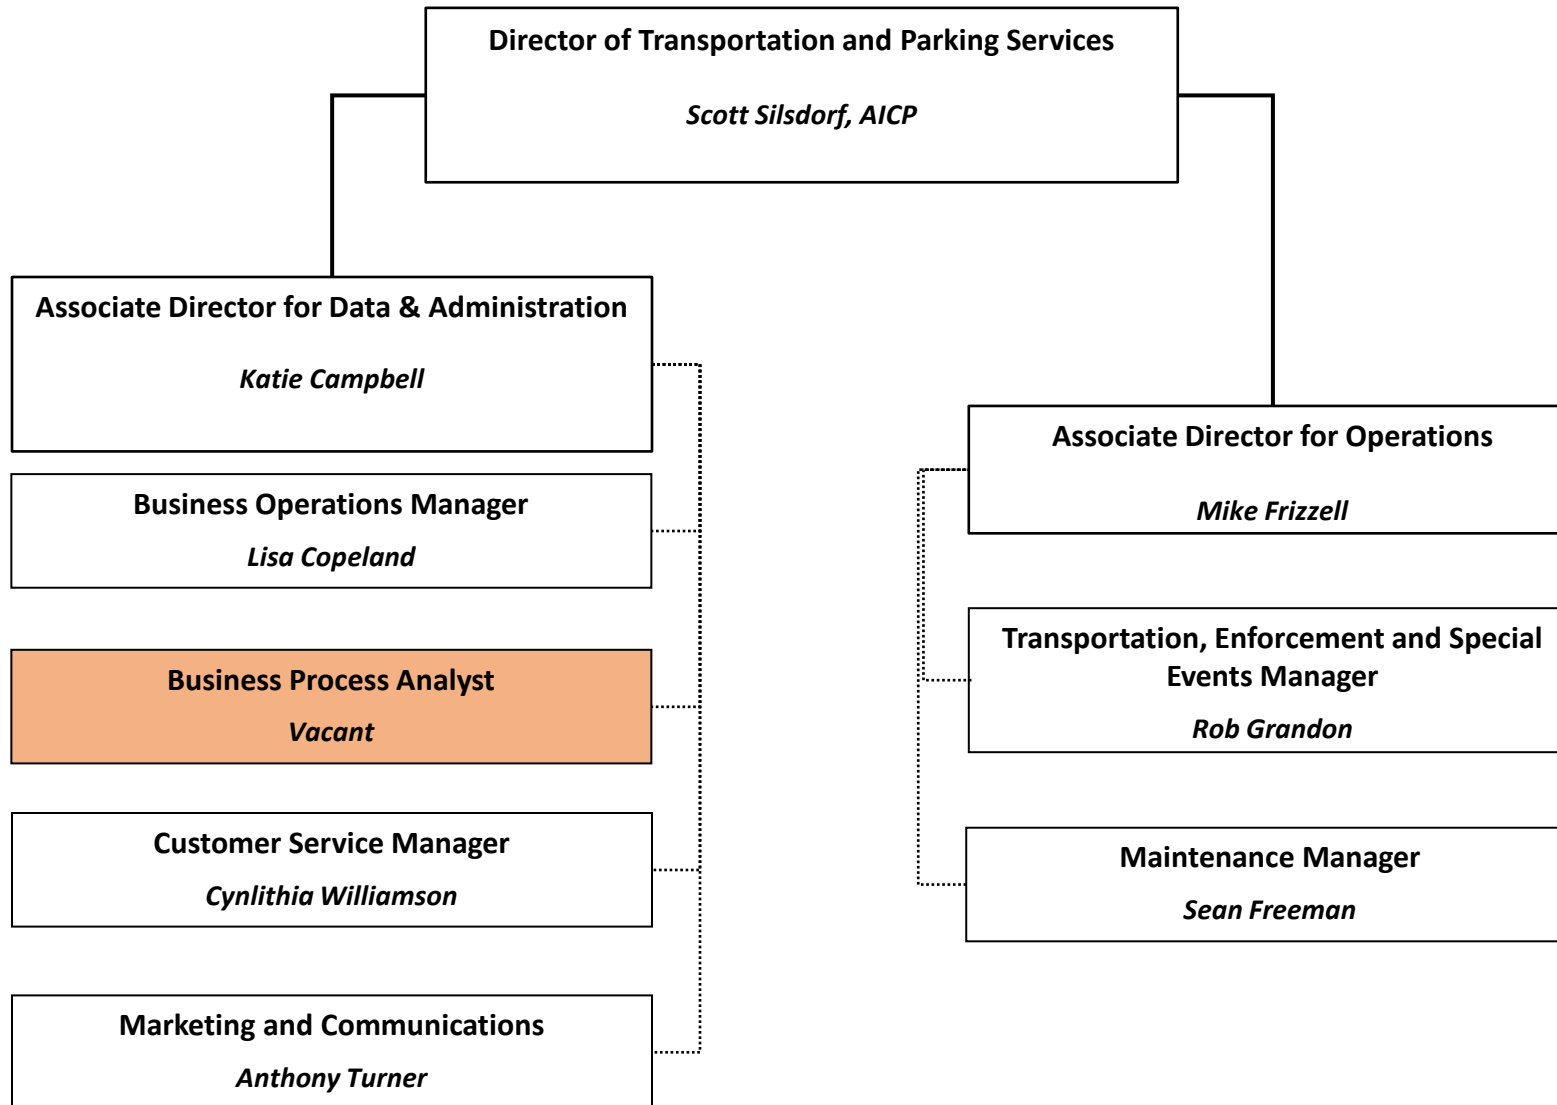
Director of Transportation and Parking Services

Scott Silsdorf, AICP

Associate Director for Data & Administration

Katie Campbell

Business Operations Manager

Lisa Copeland

Business Process Analyst

Vacant

Customer Service Manager

Cynlithia Williamson

Marketing and Communications

Anthony Turner

Associate Director for Operations

Mike Frizzell

Transportation, Enforcement and Special Events Manager

Rob Grandon

Maintenance Manager

Sean Freeman